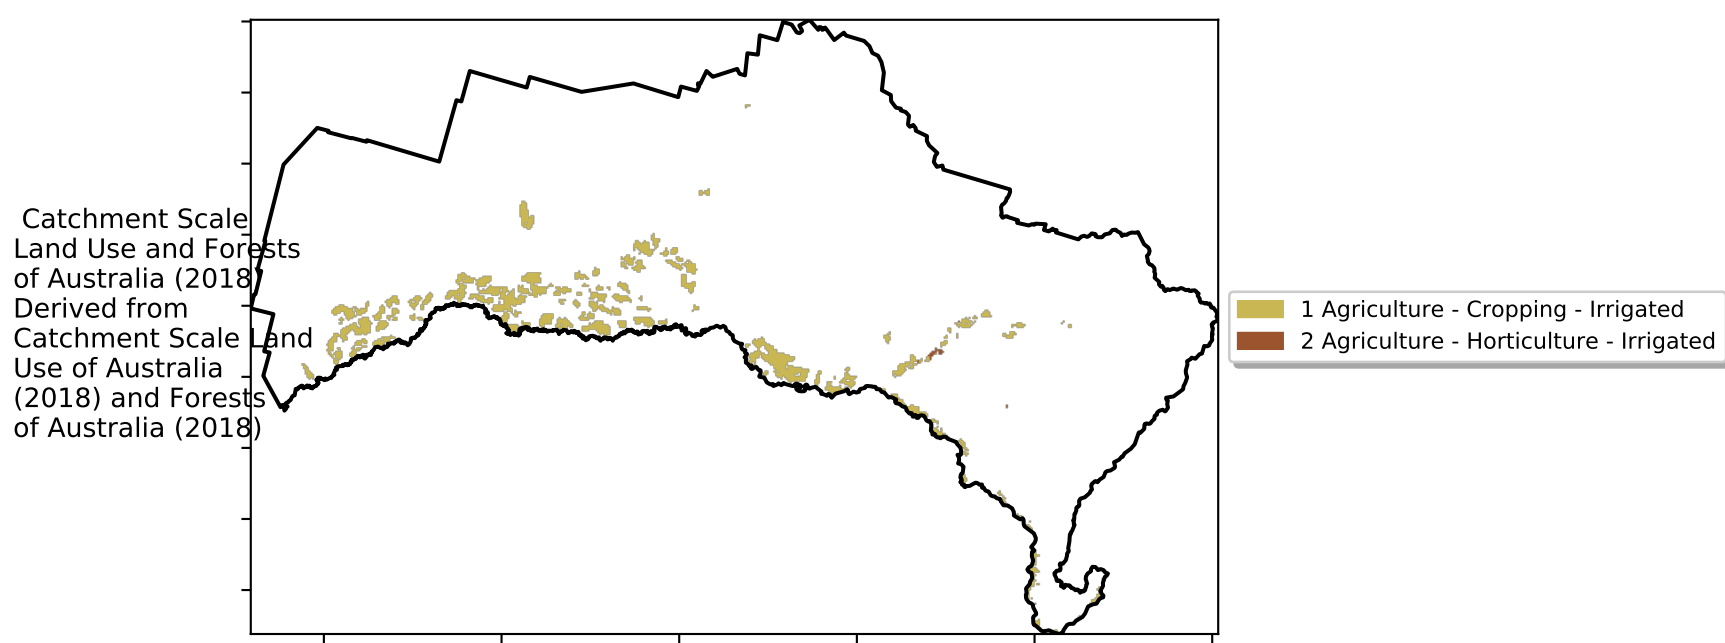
Catchment Scale Land Use and Forests of Australia (2018) Derived from Catchment Scale Land Use of Australia (2018) and Forests of Australia (2018)

1 Agriculture - Cropping - Irrigated
2 Agriculture - Horticulture - Irrigated